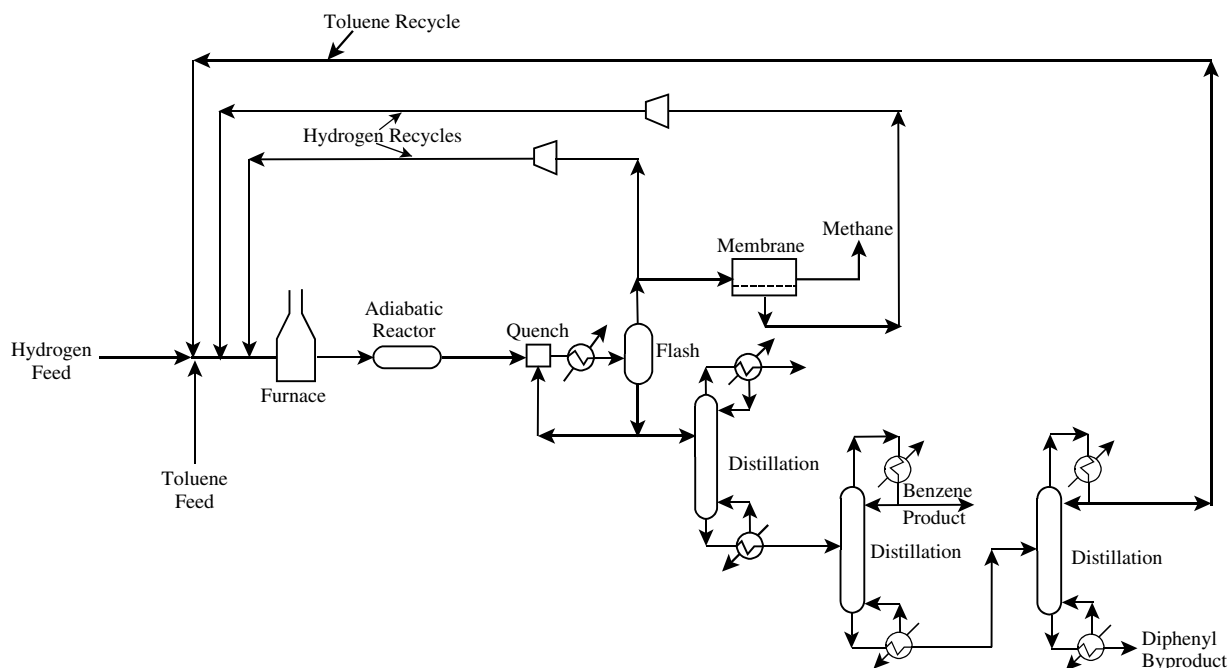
Toluene Recycle

Hydrogen Recycles

Methane

Membrane

Hydrogen Feed

Furnace

Adiabatic Reactor

Quench

Flash

Toluene Feed

Distillation

Benzene Product

Distillation

Distillation

Diphenyl Byproduct